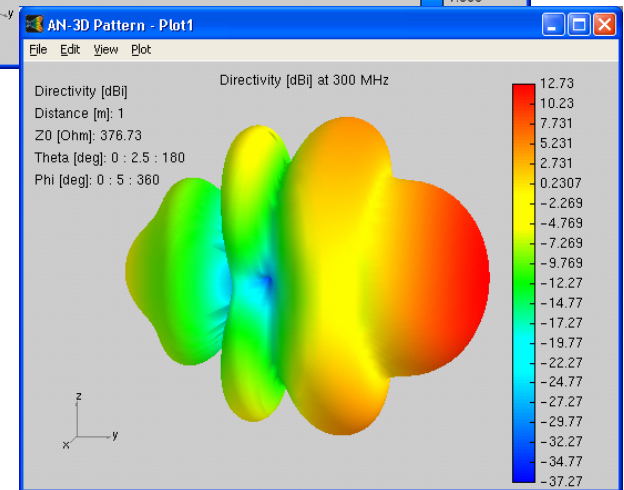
AN-3D Pattern - Plot1

File Edit View Plot

Directivity [dBi]
Distance [m]: 1
Z0 [Ohm]: 376.73
Theta [deg]: 0 : 2.5 : 180
Phi [deg]: 0 : 5 : 360

Directivity [dBi] at 300 MHz

12.73
10.23
7.731
5.231
2.731
0.2307
-2.269
-4.769
-7.269
-9.769
-12.27
-14.77
-17.27
-19.77
-22.27
-24.77
-27.27
-29.77
-32.27
-34.77
-37.27

z
x
y